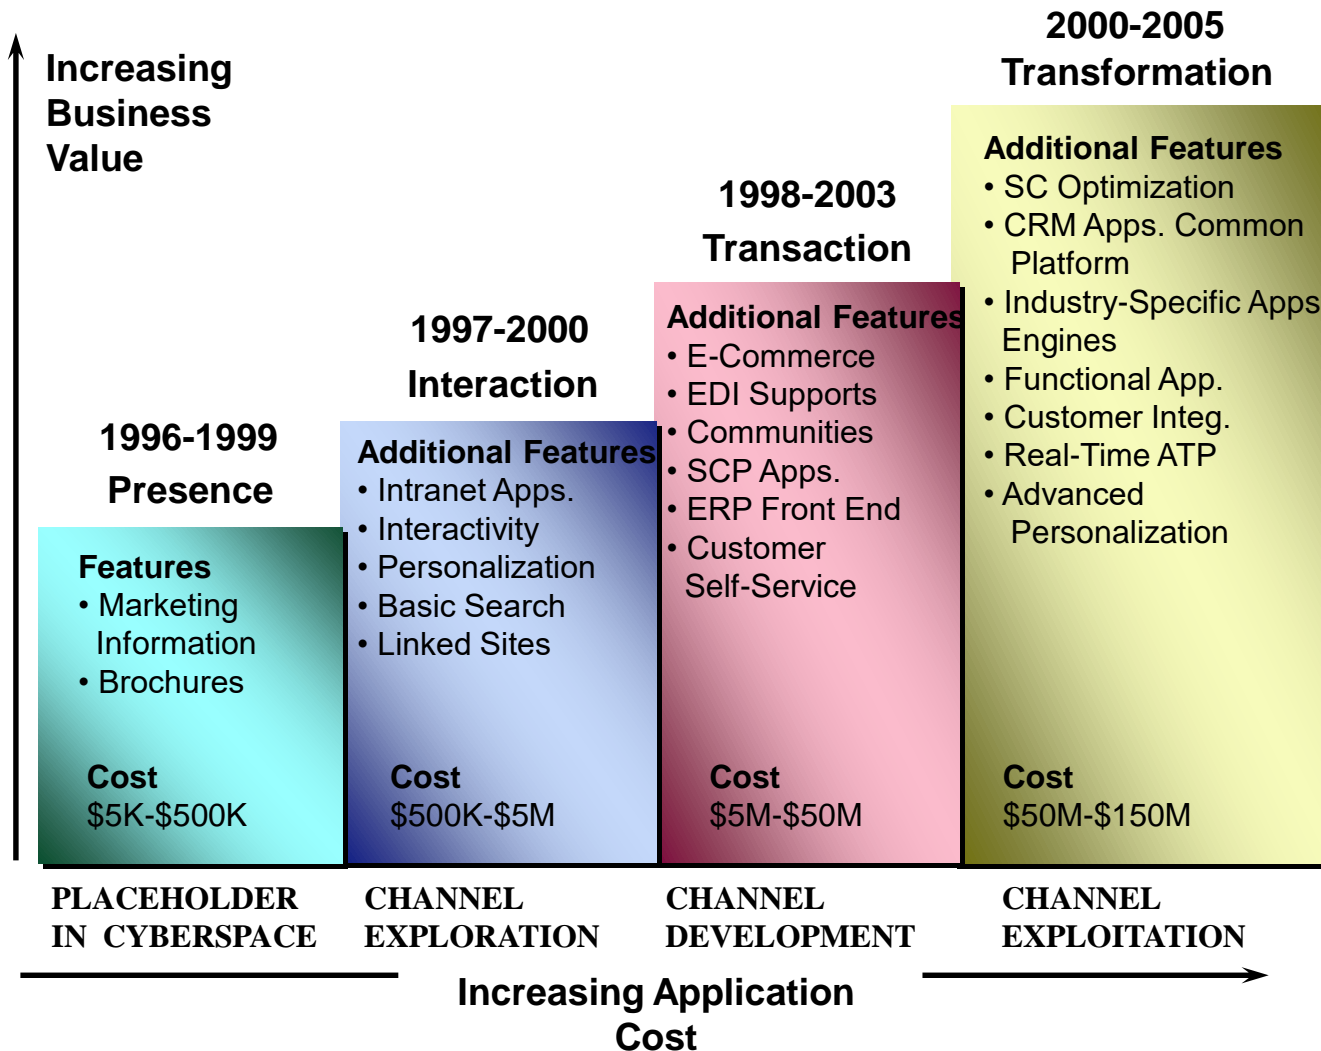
Increasing Business Value

1996-1999
Presence

Features
• Marketing Information
• Brochures

Cost
$5K-$500K

1997-2000
Interaction

Additional Features
• Intranet Apps.
• Interactivity
• Personalization
• Basic Search
• Linked Sites

Cost
$500K-$5M

1998-2003
Transaction

Additional Features
• E-Commerce
• EDI Supports
• Communities
• SCP Apps.
• ERP Front End
• Customer Self-Service

Cost
$5M-$50M

2000-2005
Transformation

Additional Features
• SC Optimization
• CRM Apps. Common Platform
• Industry-Specific Apps Engines
• Functional App.
• Customer Integ.
• Real-Time ATP
• Advanced Personalization

Cost
$50M-$150M

PLACEHOLDER IN CYBERSPACE

CHANNEL EXPLORATION

CHANNEL DEVELOPMENT

CHANNEL EXPLOITATION

Increasing Application Cost